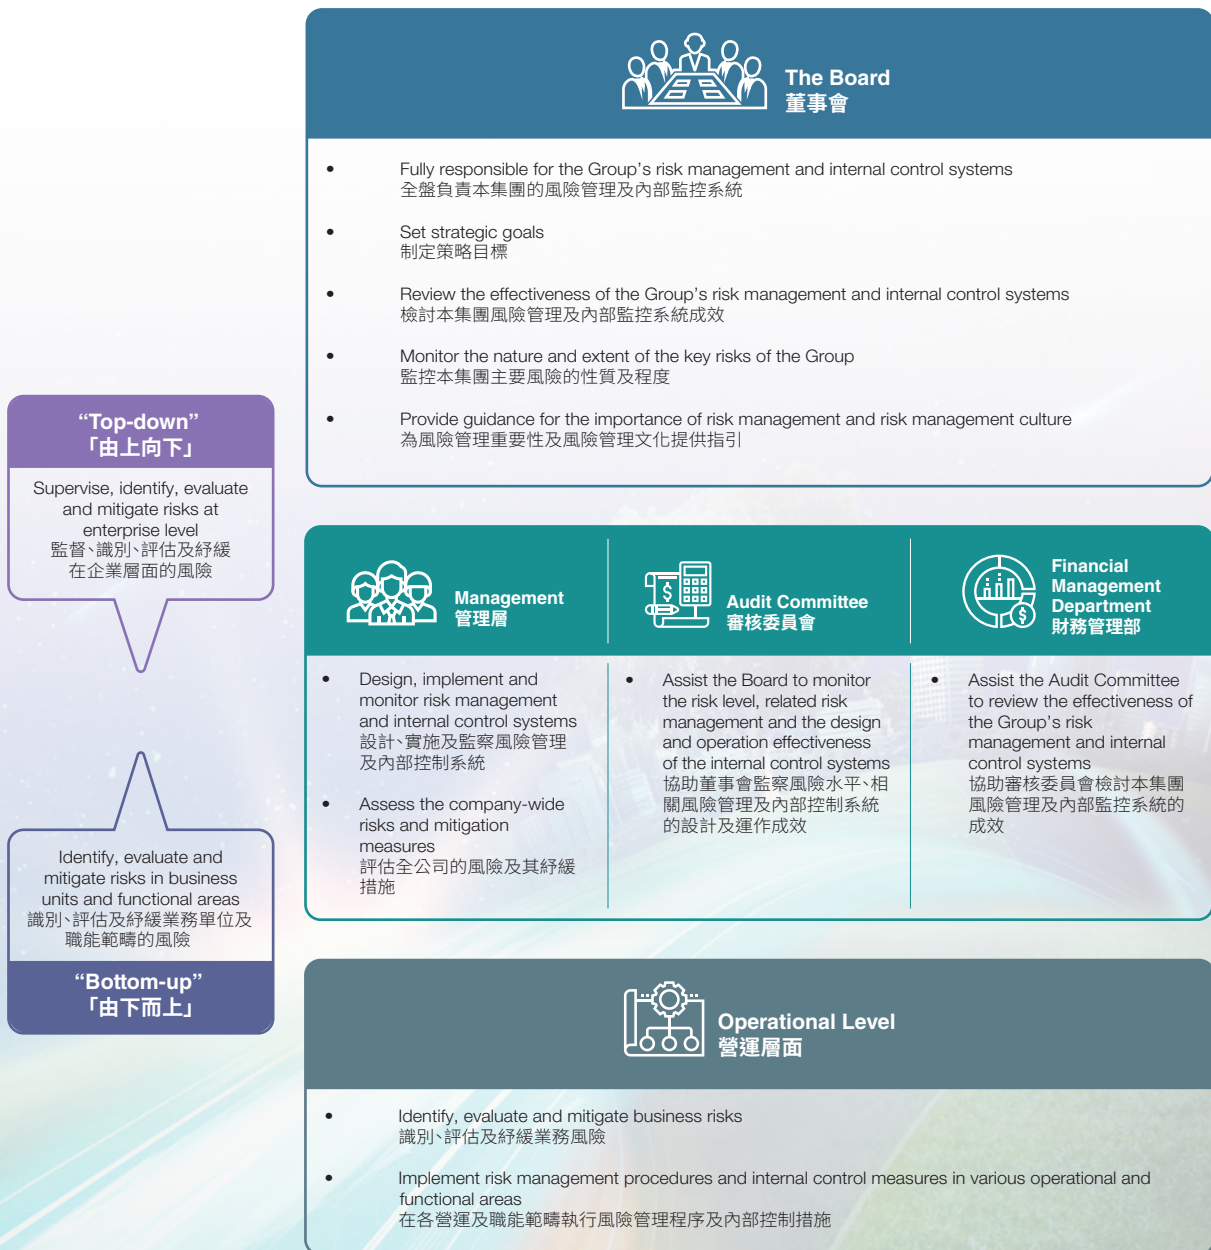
The Board
董事會

• Fully responsible for the Group's risk management and internal control systems
全盤負責本集團的風險管理及內部監控系統

• Set strategic goals
制定策略目標

• Review the effectiveness of the Group's risk management and internal control systems
檢討本集團風險管理及內部監控系統成效

• Monitor the nature and extent of the key risks of the Group
監控本集團主要風險的性質及程度

• Provide guidance for the importance of risk management and risk management culture
為風險管理重要性及風險管理文化提供指引

"Top-down"
「由上向下」

Supervise, identify, evaluate and mitigate risks at enterprise level
監督、識別、評估及紓緩在企業層面的風險

Management
管理層

• Design, implement and monitor risk management and internal control systems
設計、實施及監察風險管理及內部控制系統

• Assess the company-wide risks and mitigation measures
評估全公司的風險及其紓緩措施

Audit Committee
審核委員會

• Assist the Board to monitor the risk level, related risk management and the design and operation effectiveness of the internal control systems
協助董事會監察風險水平、相關風險管理及內部控制系統的設計及運作成效

Financial Management Department
財務管理部

• Assist the Audit Committee to review the effectiveness of the Group's risk management and internal control systems
協助審核委員會檢討本集團風險管理及內部監控系統的成效

Identify, evaluate and mitigate risks in business units and functional areas
識別、評估及紓緩業務單位及職能範疇的風險

"Bottom-up"
「由下而上」

Operational Level
營運層面

• Identify, evaluate and mitigate business risks
識別、評估及紓緩業務風險

• Implement risk management procedures and internal control measures in various operational and functional areas
在各營運及職能範疇執行風險管理程序及內部控制措施